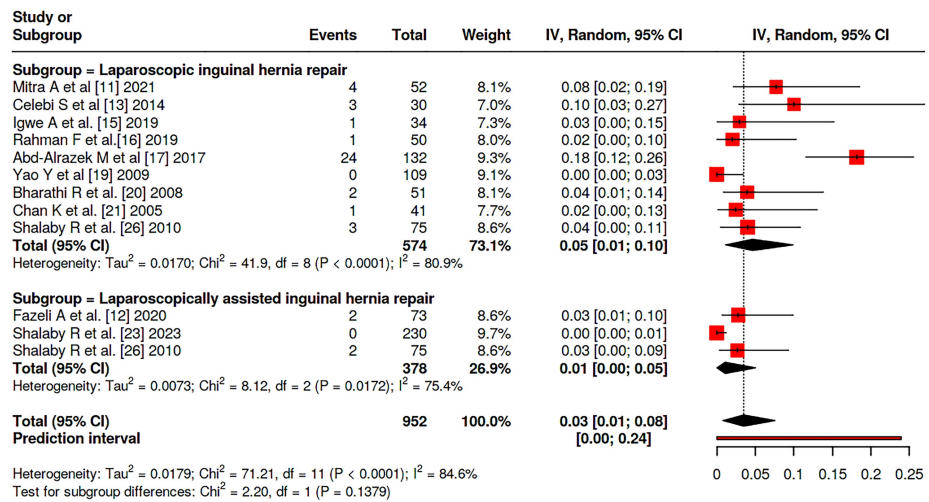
| Study or Subgroup | Events | Total | Weight | IV, Random, 95% CI | IV, Random, 95% CI |
|---|---|---|---|---|---|
| **Subgroup = Laparoscopic inguinal hernia repair** | | | | | |
| Mitra A et al [11] 2021 | 4 | 52 | 8.1% | 0.08 [0.02; 0.19] | |
| Celebi S et al [13] 2014 | 3 | 30 | 7.0% | 0.10 [0.03; 0.27] | |
| Igwe A et al. [15] 2019 | 1 | 34 | 7.3% | 0.03 [0.00; 0.15] | |
| Rahman F et al.[16] 2019 | 1 | 50 | 8.0% | 0.02 [0.00; 0.10] | |
| Abd-Alrazek M et al [17] 2017 | 24 | 132 | 9.3% | 0.18 [0.12; 0.26] | |
| Yao Y et al [19] 2009 | 0 | 109 | 9.1% | 0.00 [0.00; 0.03] | |
| Bharathi R et al. [20] 2008 | 2 | 51 | 8.1% | 0.04 [0.01; 0.14] | |
| Chan K et al. [21] 2005 | 1 | 41 | 7.7% | 0.02 [0.00; 0.13] | |
| Shalaby R et al. [26] 2010 | 3 | 75 | 8.6% | 0.04 [0.00; 0.11] | |
| **Total (95% CI)** | | **574** | **73.1%** | **0.05 [0.01; 0.10]** | |

Heterogeneity: Tau$^2$ = 0.0170; Chi$^2$ = 41.9, df = 8 (P < 0.0001); I$^2$ = 80.9%

| | | | | | |
|---|---|---|---|---|---|
| **Subgroup = Laparoscopically assisted inguinal hernia repair** | | | | | |
| Fazeli A et al. [12] 2020 | 2 | 73 | 8.6% | 0.03 [0.01; 0.10] | |
| Shalaby R et al. [23] 2023 | 0 | 230 | 9.7% | 0.00 [0.00; 0.01] | |
| Shalaby R et al. [26] 2010 | 2 | 75 | 8.6% | 0.03 [0.00; 0.09] | |
| **Total (95% CI)** | | **378** | **26.9%** | **0.01 [0.00; 0.05]** | |

Heterogeneity: Tau$^2$ = 0.0073; Chi$^2$ = 8.12, df = 2 (P = 0.0172); I$^2$ = 75.4%

**Total (95% CI)** **952** **100.0%** **0.03 [0.01; 0.08]**
**Prediction interval** **[0.00; 0.24]**

Heterogeneity: Tau$^2$ = 0.0179; Chi$^2$ = 71.21, df = 11 (P < 0.0001); I$^2$ = 84.6%
Test for subgroup differences: Chi$^2$ = 2.20, df = 1 (P = 0.1379)

0 0.05 0.1 0.15 0.2 0.25